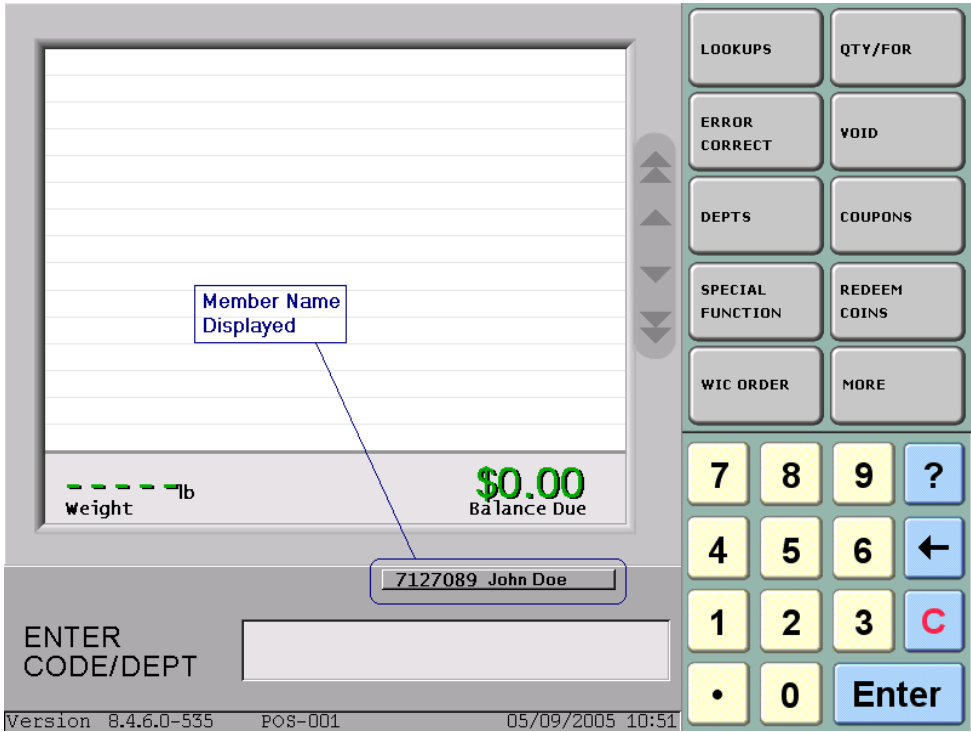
Member Name Displayed

-----lb
Weight

$0.00
Balance Due

7127089 John Doe

ENTER CODE/DEPT

Version 8.4.6.0-535 POS-001 05/09/2005 10:51

LOOKUPS
QTY/FOR
ERROR CORRECT
VOID
DEPTS
COUPONS
SPECIAL FUNCTION
REDEEM COINS
WIC ORDER
MORE

7
8
9
?
4
5
6
←
1
2
3
C
•
0
Enter